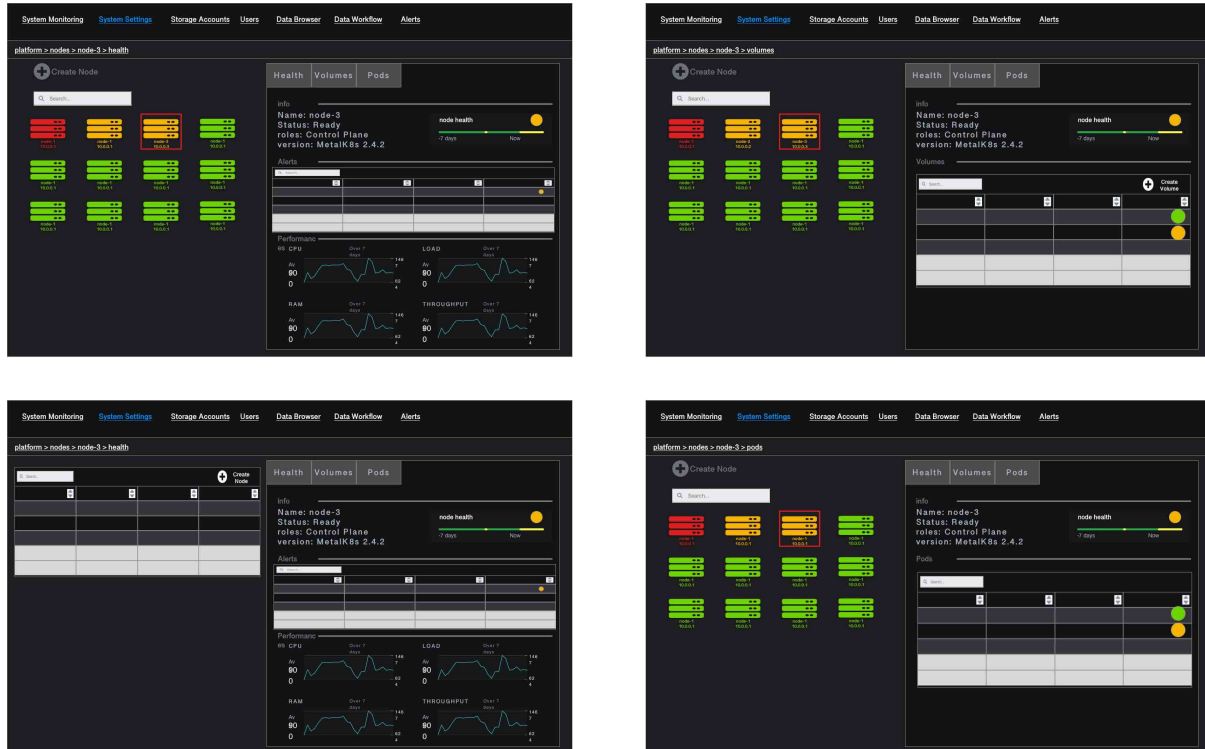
System Monitoring System Settings Storage Accounts Users Data Browser Data Workflow Alerts

platform > nodes > node-3 > health

Create Node

Search...

node-1 10.0.0.1

node-1 10.0.0.1

node-3 10.0.0.1

node-1 10.0.0.1

node-1 10.0.0.1

node-1 10.0.0.1

node-1 10.0.0.1

node-1 10.0.0.1

node-1 10.0.0.1

node-1 10.0.0.1

node-1 10.0.0.1

node-1 10.0.0.1

Health Volumes Pods

info

Name: node-3
Status: Ready
roles: Control Plane
version: MetalK8s 2.4.2

node health

-7 days Now

Alerts

Search...

Performanc

CPU Over 7 days
Av 90 0
146 7
62 4

LOAD Over 7 days
Av 90 0
146 7
62 4

RAM Over 7 days
Av 90 0
146 7
62 4

THROUGHPUT Over 7 days
Av 90 0
146 7
62 4

System Monitoring System Settings Storage Accounts Users Data Browser Data Workflow Alerts

platform > nodes > node-3 > volumes

Create Node

Search...

node-1 10.0.0.1

node-2 10.0.0.2

node-3 10.0.0.3

node-1 10.0.0.1

node-1 10.0.0.1

node-1 10.0.0.1

node-1 10.0.0.1

node-1 10.0.0.1

node-1 10.0.0.1

node-1 10.0.0.1

node-1 10.0.0.1

node-1 10.0.0.1

Health Volumes Pods

info

Name: node-3
Status: Ready
roles: Control Plane
version: MetalK8s 2.4.2

node health

-7 days Now

Volumes

Search...

Create Volume

System Monitoring System Settings Storage Accounts Users Data Browser Data Workflow Alerts

platform > nodes > node-3 > health

Search...

Create Node

Health Volumes Pods

info

Name: node-3
Status: Ready
roles: Control Plane
version: MetalK8s 2.4.2

node health

-7 days Now

Alerts

Search...

Performanc

CPU Over 7 days
Av 90 0
146 7
62 4

LOAD Over 7 days
Av 90 0
146 7
62 4

RAM Over 7 days
Av 90 0
146 7
62 4

THROUGHPUT Over 7 days
Av 90 0
146 7
62 4

System Monitoring System Settings Storage Accounts Users Data Browser Data Workflow Alerts

platform > nodes > node-3 > pods

Create Node

Search...

node-1 10.0.0.1

node-1 10.0.0.1

node-1 10.0.0.1

node-1 10.0.0.1

node-1 10.0.0.1

node-1 10.0.0.1

node-1 10.0.0.1

node-1 10.0.0.1

node-1 10.0.0.1

node-1 10.0.0.1

node-1 10.0.0.1

node-1 10.0.0.1

Health Volumes Pods

info

Name: node-3
Status: Ready
roles: Control Plane
version: MetalK8s 2.4.2

node health

-7 days Now

Pods

Search...